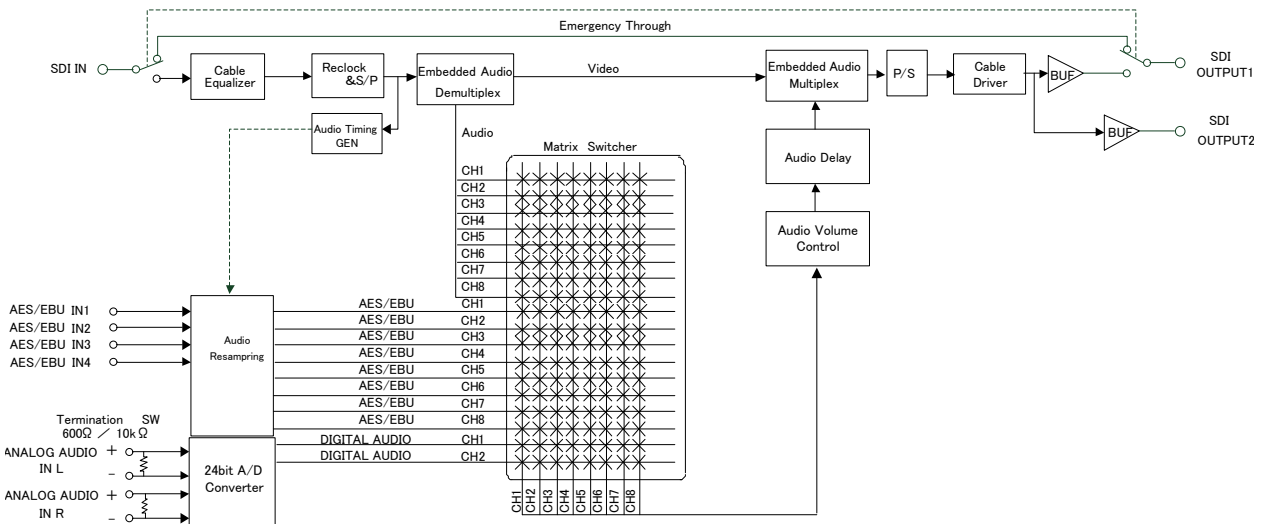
Emergency Through

SDI IN

Cable Equalizer

Reclock &S/P

Embedded Audio Demultiplex

Video

Embedded Audio Multiplex

P/S

Cable Driver

BUF

SDI OUTPUT1

BUF

SDI OUTPUT2

Audio Timing GEN

Audio

Matrix Switcher

Audio Delay

Audio Volume Control

CH1
CH2
CH3
CH4
CH5
CH6
CH7
CH8

AES/EBU IN1
AES/EBU IN2
AES/EBU IN3
AES/EBU IN4

Audio Resampring

AES/EBU CH1
AES/EBU CH2
AES/EBU CH3
AES/EBU CH4
AES/EBU CH5
AES/EBU CH6
AES/EBU CH7
AES/EBU CH8
DIGITAL AUDIO CH1
DIGITAL AUDIO CH2

Termination SW
600Ω ／ 10kΩ

ANALOG AUDIO IN L + −

ANALOG AUDIO IN R + −

24bit A/D Converter

CH1 CH2 CH3 CH4 CH5 CH6 CH7 CH8